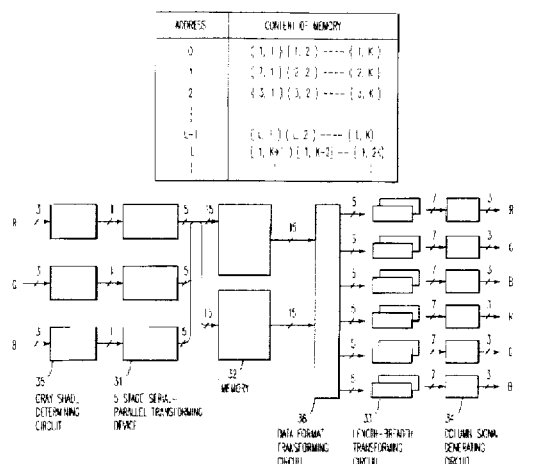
| ADDRESS | CONTENT OF MEMORY |
|---|---|
| 0 | (1, 1) (1, 2) ----- (1, K) |
| 1 | (2, 1) (2, 2) ----- (2, K) |
| 2 | (3, 1) (3, 2) ----- (3, K) |
| ⋮ | |
| L-1 | (L, 1) (L, 2) ----- (L, K) |
| L | (1, K+1) (1, K+2) --- (1, 2K) |
| ⋮ | ⋮ |

R 3 1 5 15 15 5 7 3 R

G 3 1 5 5 7 3 G

B 3 1 5 15 15 5 7 3 B

5 7 3 R

5 7 3 G

5 7 3 B

35 GRAY SHADE DETERMINING CIRCUIT

31 5 STAGE SERIAL-PARALLEL TRANSFORMING DEVICE

32 MEMORY

36 DATA FORMAT TRANSFORMING CIRCUIT

37 LENGTH-BREADTH TRANSFORMING CIRCUIT

34 COLUMN SIGNAL GENERATING CIRCUIT